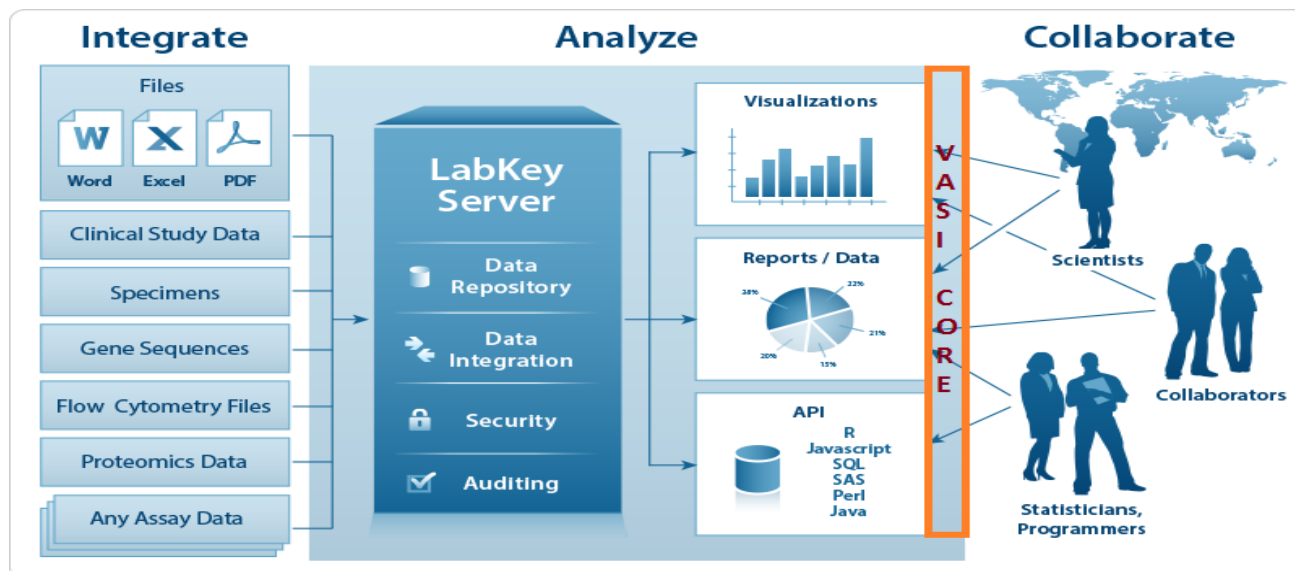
Integrate

Analyze

Collaborate

Files

W
Word

X
Excel

PDF

Clinical Study Data

Specimens

Gene Sequences

Flow Cytometry Files

Proteomics Data

Any Assay Data

LabKey Server

Data Repository

Data Integration

Security

Auditing

Visualizations

Reports / Data

38%
22%
21%
15%
20%

API
R
Javascript
SQL
SAS
Perl
Java

V
A
S
I

C
O
R
E

Scientists

Collaborators

Statisticians, Programmers